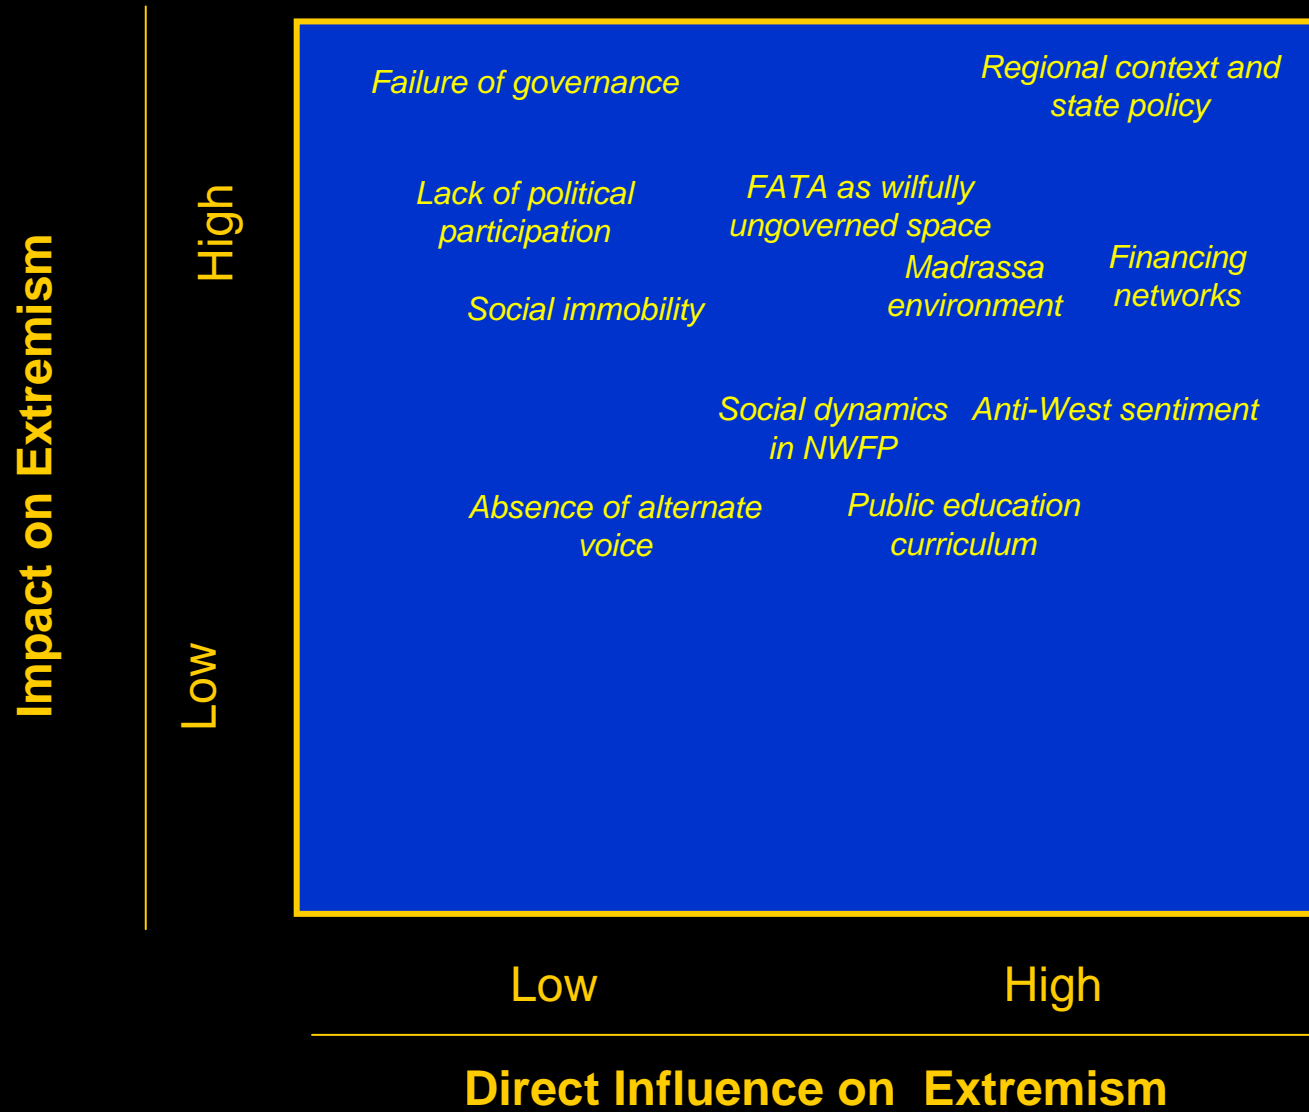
Impact on Extremism

High

Low

Failure of governance

Regional context and state policy

Lack of political participation

FATA as wilfully ungoverned space

Madrassa environment

Financing networks

Social immobility

Social dynamics in NWFP

Anti-West sentiment

Absence of alternate voice

Public education curriculum

Low

High

Direct Influence on Extremism